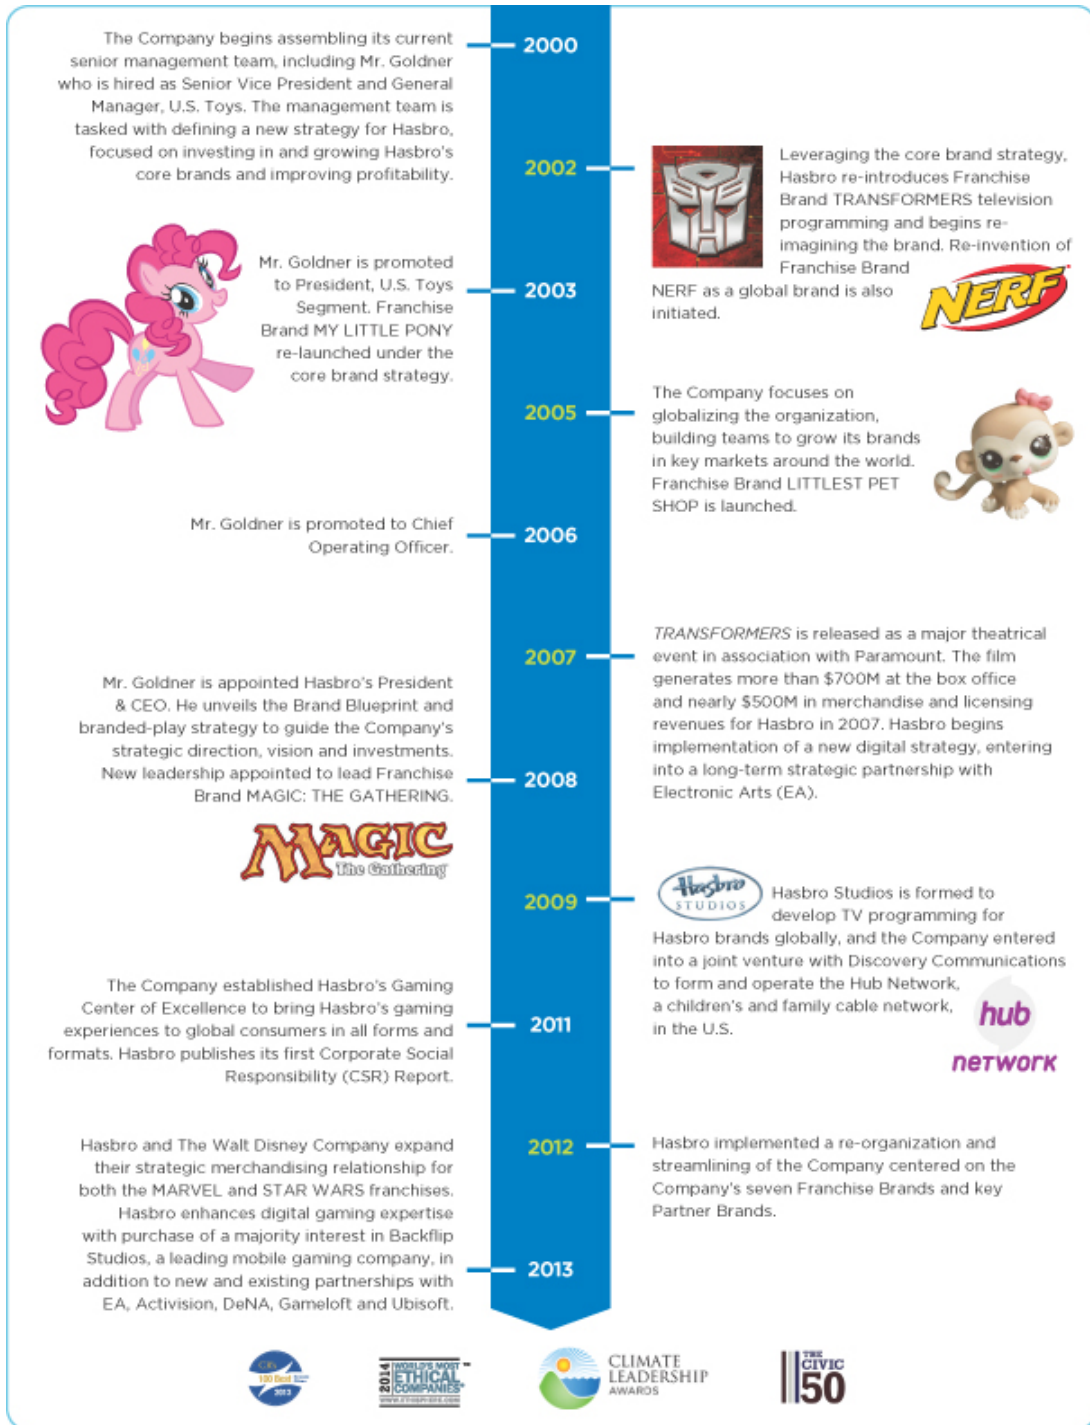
2000

The Company begins assembling its current senior management team, including Mr. Goldner who is hired as Senior Vice President and General Manager, U.S. Toys. The management team is tasked with defining a new strategy for Hasbro, focused on investing in and growing Hasbro's core brands and improving profitability.

2002

Leveraging the core brand strategy, Hasbro re-introduces Franchise Brand TRANSFORMERS television programming and begins re-imagining the brand. Re-invention of Franchise Brand NERF as a global brand is also initiated.

NERF

2003

Mr. Goldner is promoted to President, U.S. Toys Segment. Franchise Brand MY LITTLE PONY re-launched under the core brand strategy.

2005

The Company focuses on globalizing the organization, building teams to grow its brands in key markets around the world. Franchise Brand LITTLEST PET SHOP is launched.

2006

Mr. Goldner is promoted to Chief Operating Officer.

2007

TRANSFORMERS is released as a major theatrical event in association with Paramount. The film generates more than $700M at the box office and nearly $500M in merchandise and licensing revenues for Hasbro in 2007. Hasbro begins implementation of a new digital strategy, entering into a long-term strategic partnership with Electronic Arts (EA).

2008

Mr. Goldner is appointed Hasbro's President & CEO. He unveils the Brand Blueprint and branded-play strategy to guide the Company's strategic direction, vision and investments. New leadership appointed to lead Franchise Brand MAGIC: THE GATHERING.

MAGIC The Gathering

2009

Hasbro STUDIOS

Hasbro Studios is formed to develop TV programming for Hasbro brands globally, and the Company entered into a joint venture with Discovery Communications to form and operate the Hub Network, a children's and family cable network, in the U.S.

hub network

2011

The Company established Hasbro's Gaming Center of Excellence to bring Hasbro's gaming experiences to global consumers in all forms and formats. Hasbro publishes its first Corporate Social Responsibility (CSR) Report.

2012

Hasbro implemented a re-organization and streamlining of the Company centered on the Company's seven Franchise Brands and key Partner Brands.

2013

Hasbro and The Walt Disney Company expand their strategic merchandising relationship for both the MARVEL and STAR WARS franchises. Hasbro enhances digital gaming expertise with purchase of a majority interest in Backflip Studios, a leading mobile gaming company, in addition to new and existing partnerships with EA, Activision, DeNA, Gameloft and Ubisoft.

CR 100 Best 2013

2014 WORLD'S MOST ETHICAL COMPANIES

CLIMATE LEADERSHIP AWARDS

THE CIVIC 50